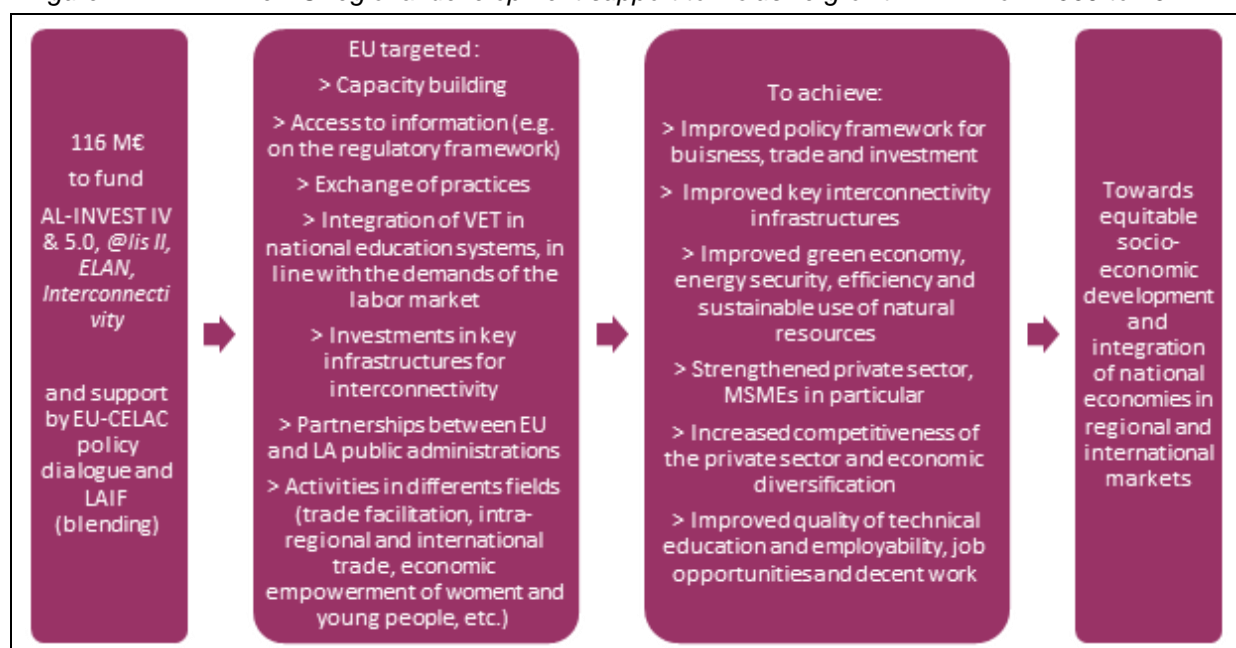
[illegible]

116 M€ to fund AL-INVEST IV & 5.0, @lis II, ELAN, Interconnectivity

and support by EU-CELAC policy dialogue and LAIF (blending)

EU targeted :

> Capacity building

> Access to information (e.g. on the regulatory framework)

> Exchange of practices

> Integration of VET in national education systems, in line with the demands of the labor market

> Investments in key infrastructures for interconnectivity

> Partnerships between EU and LA public administrations

> Activities in differents fields (trade facilitation, intra-regional and international trade, economic empowerment of woment and young people, etc.)

To achieve:

> Improved policy framework for buisness, trade and investment

> Improved key interconnectivity infrastructures

> Improved green economy, energy security, efficiency and sustainable use of natural resources

> Strengthened private sector, MSMEs in particular

> Increased competitiveness of the private sector and economic diversification

> Improved quality of technical education and employability, job opportunities and decent work

Towards equitable socio-economic development and integration of national economies in regional and international markets